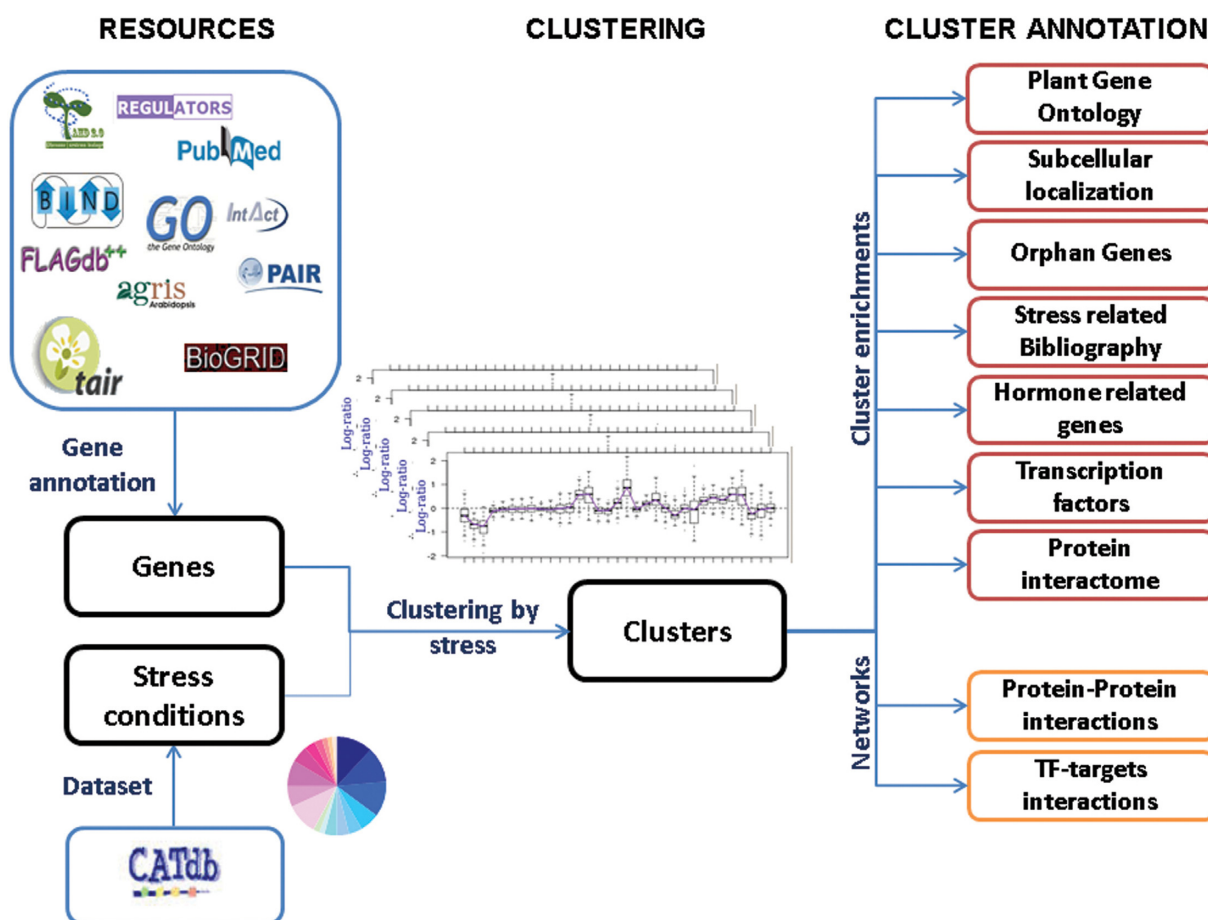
RESOURCES

CLUSTERING

CLUSTER ANNOTATION

AtRD 3.0

REGULATORS

PubMed

BIND

GO the Gene Ontology

IntAct

FLAGdb++

agris Arabidopsis

PAIR

tair

BioGRID

Gene annotation

Genes

Stress conditions

Dataset

CATdb

Log-ratio

Log-ratio

Log-ratio

Log-ratio

Log-ratio

2

2

2

2

2

1

0

-1

-2

Clustering by stress

Clusters

Cluster enrichments

Networks

Plant Gene Ontology

Subcellular localization

Orphan Genes

Stress related Bibliography

Hormone related genes

Transcription factors

Protein interactome

Protein-Protein interactions

TF-targets interactions